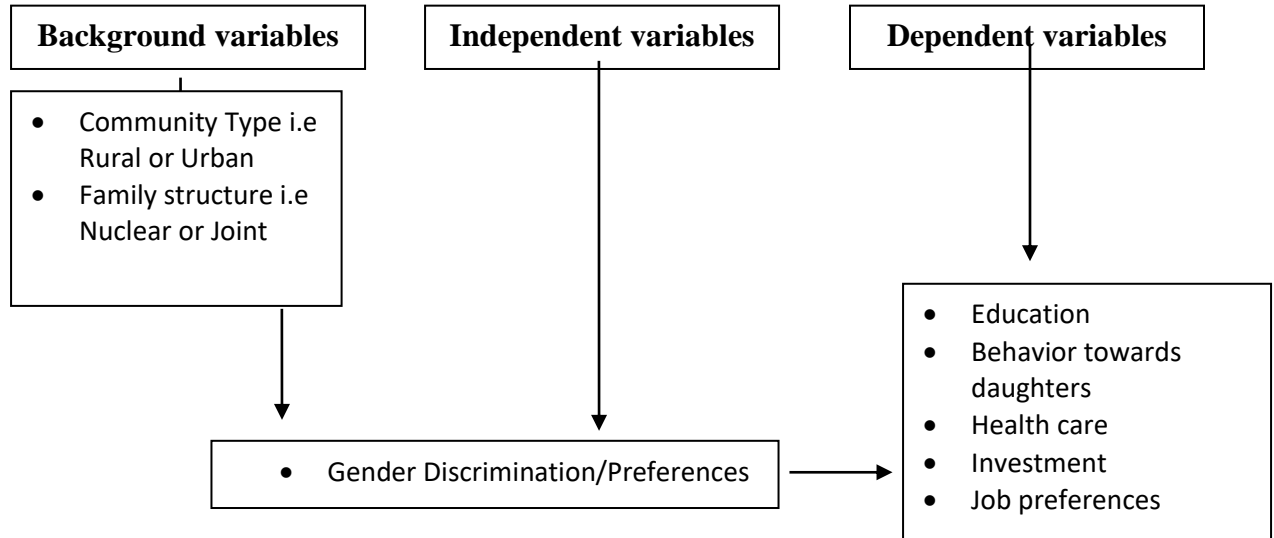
Background variables

Independent variables

Dependent variables

- Community Type i.e Rural or Urban
- Family structure i.e Nuclear or Joint

- Gender Discrimination/Preferences

- Education
- Behavior towards daughters
- Health care
- Investment
- Job preferences